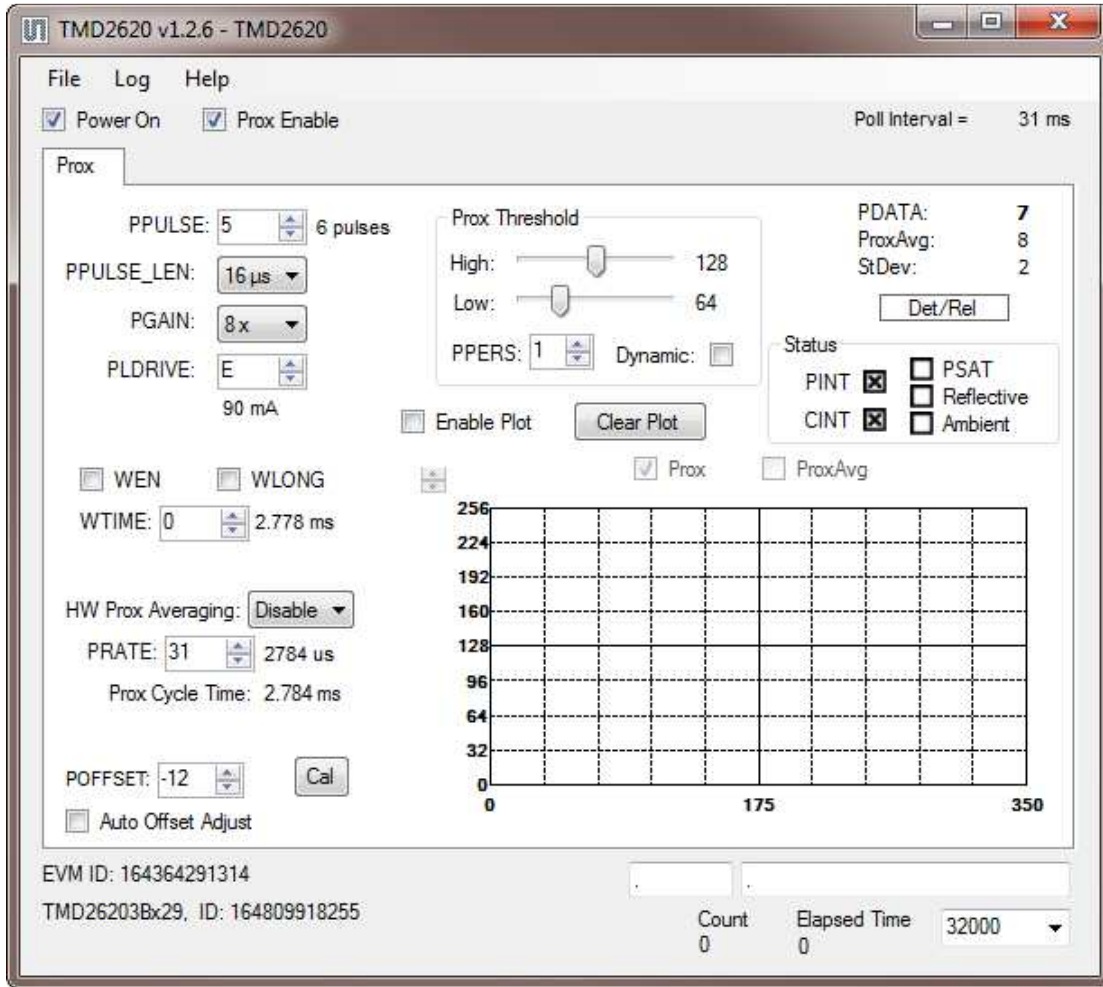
TMD2620 v1.2.6 - TMD2620

File Log Help

Power On Prox Enable

Poll Interval = 31 ms

Prox

PPULSE: 5 6 pulses

PPULSE_LEN: 16 µs

PGAIN: 8 x

PLDRIVE: E

90 mA

Prox Threshold

High: 128

Low: 64

PPERS: 1 Dynamic:

PDATA: 7

ProxAvg: 8

StDev: 2

Det/Rel

Status

PINT PSAT

Reflective

CINT Ambient

Enable Plot Clear Plot

Prox ProxAvg

WEN WLONG

WTIME: 0 2.778 ms

HW Prox Averaging: Disable

PRATE: 31 2784 us

Prox Cycle Time: 2.784 ms

POFFSET: -12 Cal

Auto Offset Adjust

256
224
192
160
128
96
64
32
0
0 175 350

EVM ID: 164364291314

TMD26203Bx29, ID: 164809918255

Count
0

Elapsed Time
0

32000